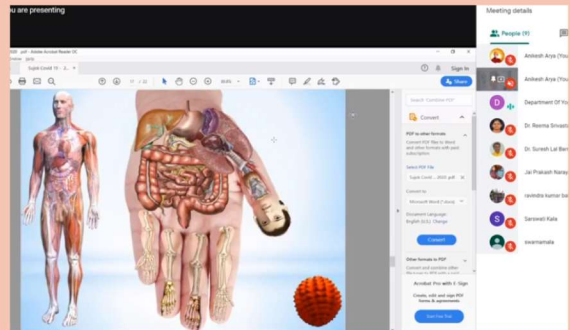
You are presenting

Meeting details

People (9)

2020 .pdf - Adobe Acrobat Reader DC

Sign In

Share

Sujok Covid 19 - 2...

11 / 22

Search 'Combine PDF'

Convert

PDF to other formats

Select PDF File

Sujok Covid ... 2020.pdf

Convert to

Microsoft Word (*.docx)

Document Language:
English (U.S.) Change

Convert

Other formats to PDF

Acrobat Pro with E-Sign

Create, edit and sign PDF forms & agreements

Start Free Trial

Ankesh Arya (You)

Ankesh Arya (You)

Department Of Yo

Dr. Reema Srivast

Dr. Suresh Lal Bar

Jai Prakash Naray

ravindra kumar ba

Saraswati Kala

swarnamala